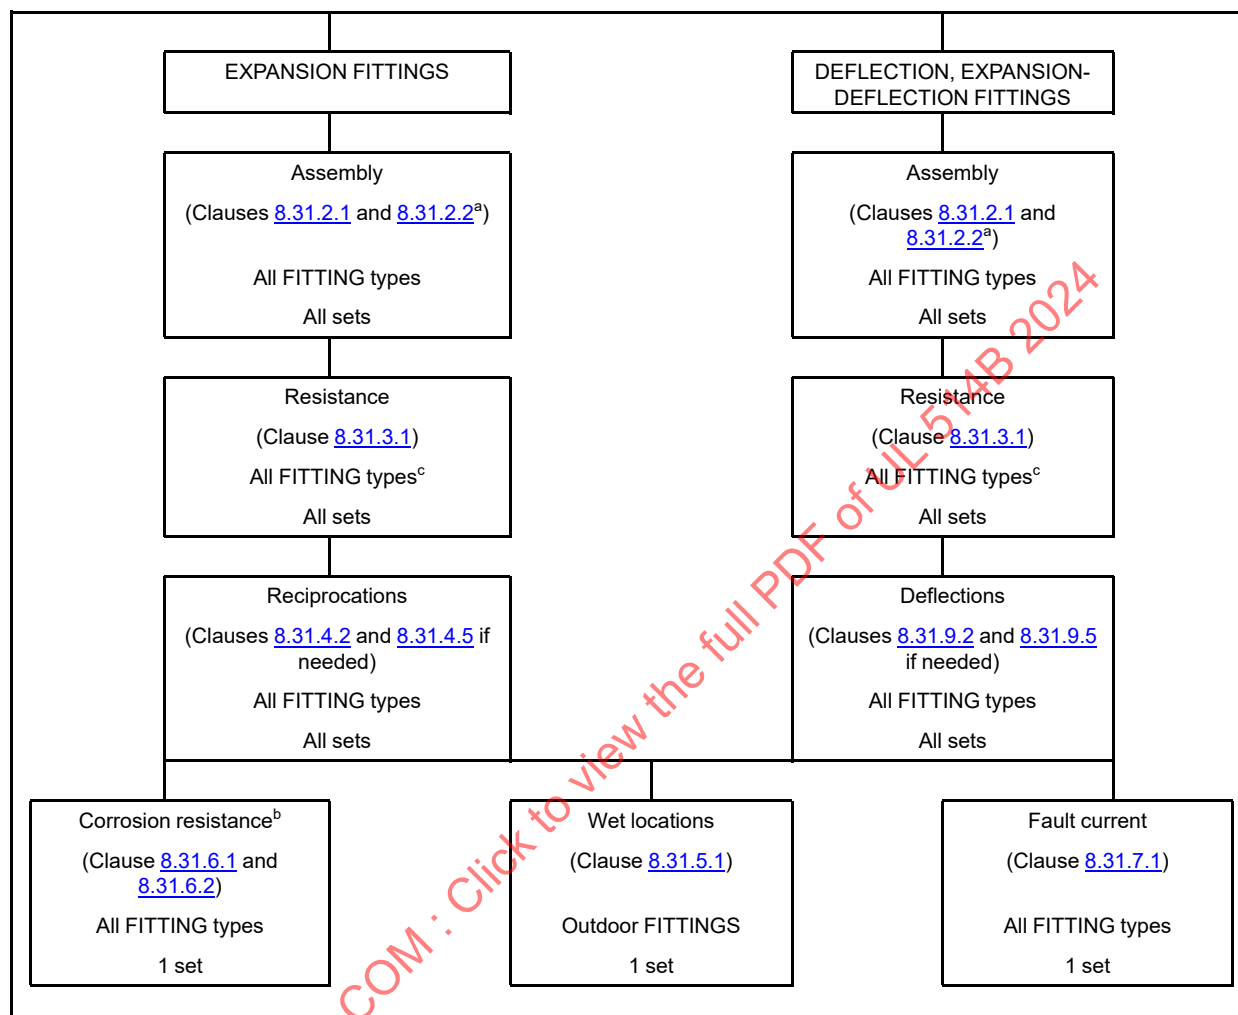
EXPANSION FITTINGS

Assembly

(Clauses 8.31.2.1 and 8.31.2.2$^{a}$)

All FITTING types

All sets

Resistance

(Clause 8.31.3.1)

All FITTING types$^{c}$

All sets

Reciprocations

(Clauses 8.31.4.2 and 8.31.4.5 if needed)

All FITTING types

All sets

DEFLECTION, EXPANSION-DEFLECTION FITTINGS

Assembly

(Clauses 8.31.2.1 and 8.31.2.2$^{a}$)

All FITTING types

All sets

Resistance

(Clause 8.31.3.1)

All FITTING types$^{c}$

All sets

Deflections

(Clauses 8.31.9.2 and 8.31.9.5 if needed)

All FITTING types

All sets

Corrosion resistance$^{b}$

(Clause 8.31.6.1 and 8.31.6.2)

All FITTING types

1 set

Wet locations

(Clause 8.31.5.1)

Outdoor FITTINGS

1 set

Fault current

(Clause 8.31.7.1)

All FITTING types

1 set

COM : Click to view the full PDF of UL 514B 2024